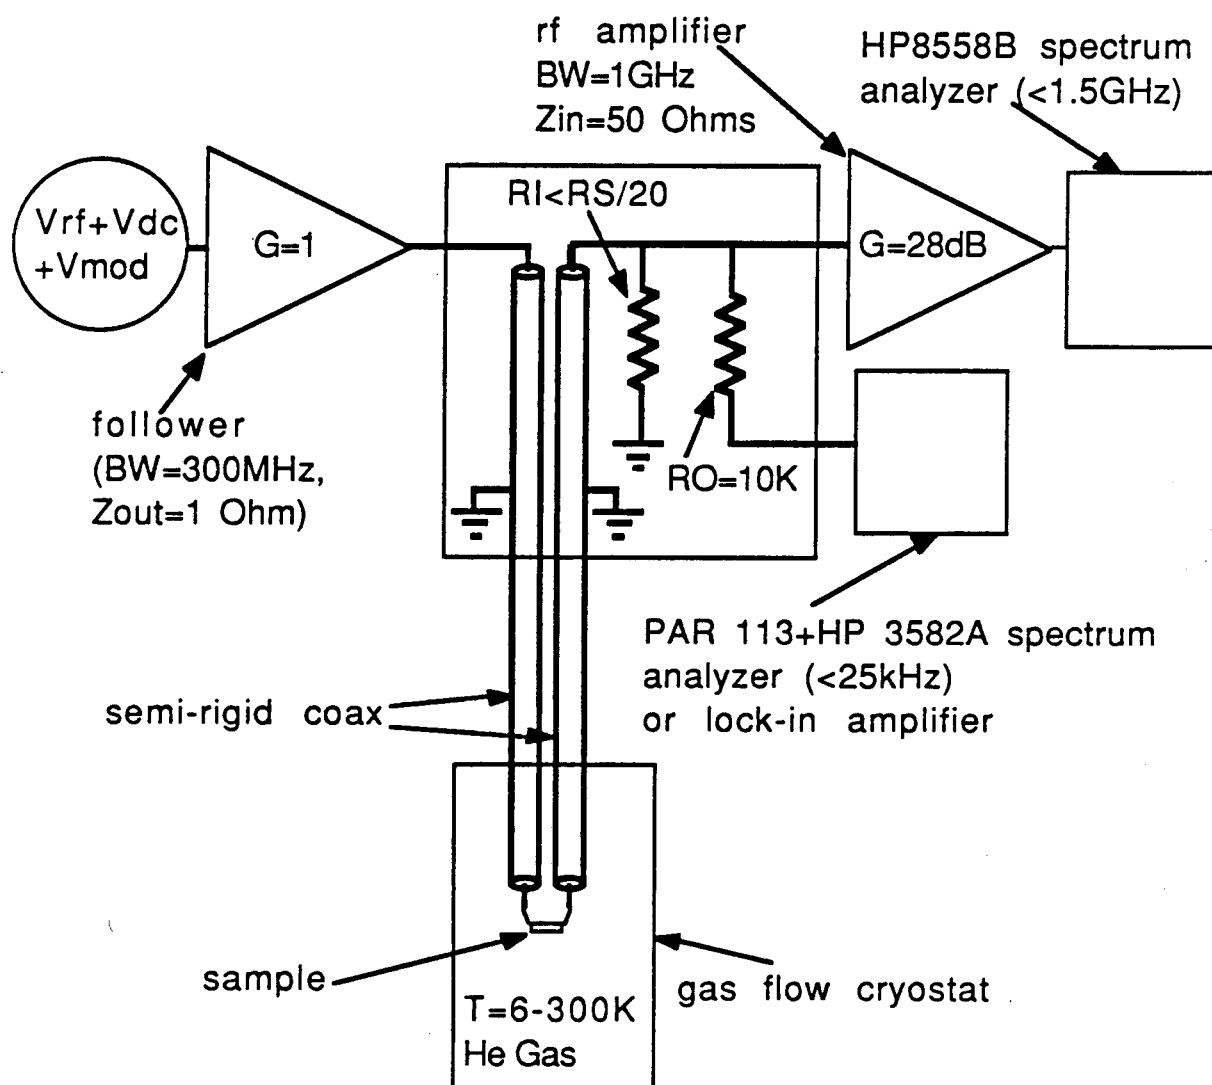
rf amplifier
BW=1GHz
Zin=50 Ohms

HP8558B spectrum analyzer (<1.5GHz)

Vrf+Vdc +Vmod

G=1

RI<RS/20

G=28dB

follower (BW=300MHz, Zout=1 Ohm)

RO=10K

PAR 113+HP 3582A spectrum analyzer (<25kHz) or lock-in amplifier

semi-rigid coax

sample

T=6-300K
He Gas

gas flow cryostat